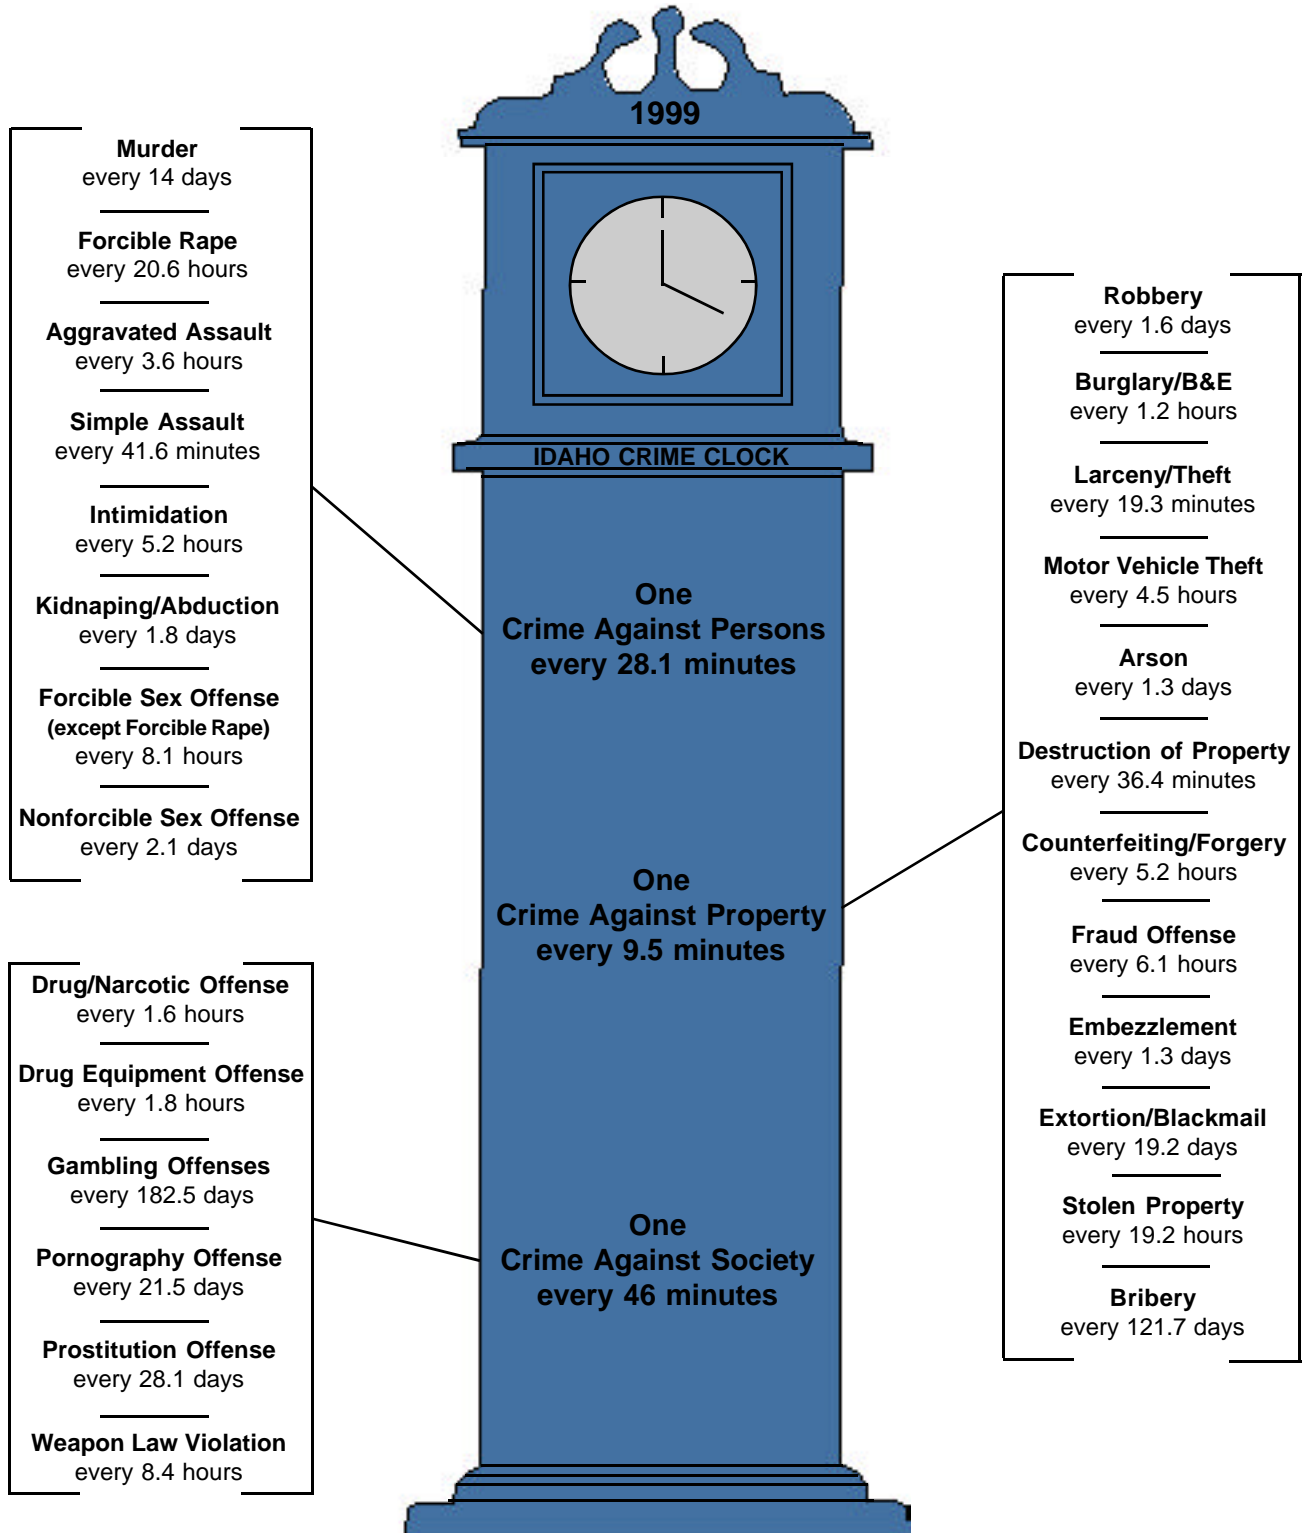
1999

IDAHO CRIME CLOCK

One
Crime Against Persons
every 28.1 minutes

One
Crime Against Property
every 9.5 minutes

One
Crime Against Society
every 46 minutes

Murder
every 14 days

Forcible Rape
every 20.6 hours

Aggravated Assault
every 3.6 hours

Simple Assault
every 41.6 minutes

Intimidation
every 5.2 hours

Kidnaping/Abduction
every 1.8 days

Forcible Sex Offense
(except Forcible Rape)
every 8.1 hours

Nonforcible Sex Offense
every 2.1 days

Drug/Narcotic Offense
every 1.6 hours

Drug Equipment Offense
every 1.8 hours

Gambling Offenses
every 182.5 days

Pornography Offense
every 21.5 days

Prostitution Offense
every 28.1 days

Weapon Law Violation
every 8.4 hours

Robbery
every 1.6 days

Burglary/B&E
every 1.2 hours

Larceny/Theft
every 19.3 minutes

Motor Vehicle Theft
every 4.5 hours

Arson
every 1.3 days

Destruction of Property
every 36.4 minutes

Counterfeiting/Forgery
every 5.2 hours

Fraud Offense
every 6.1 hours

Embezzlement
every 1.3 days

Extortion/Blackmail
every 19.2 days

Stolen Property
every 19.2 hours

Bribery
every 121.7 days